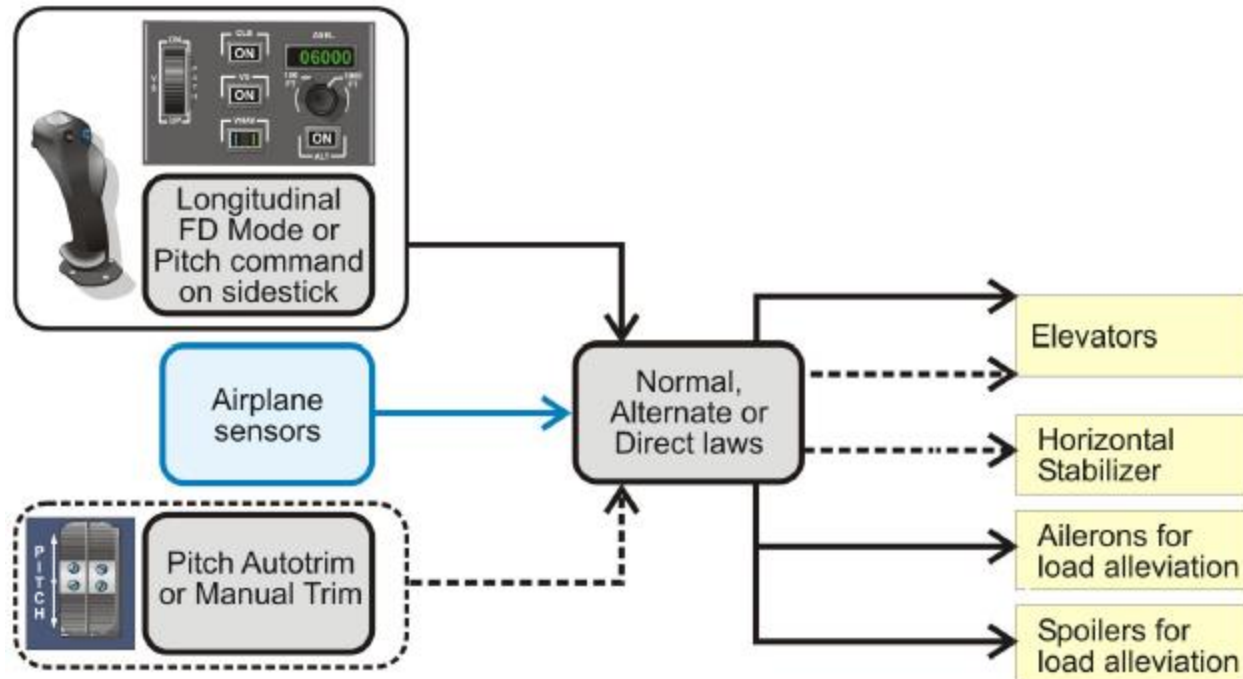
ON
V
S
DN
CLB
ON
VS
ON
VMO
ASEL
06000
100 FT
1000 FT
ON
ALT

Longitudinal FD Mode or Pitch command on sidestick

Airplane sensors

PITCH

Pitch Autotrim or Manual Trim

Normal, Alternate or Direct laws

Elevators

Horizontal Stabilizer

Ailerons for load alleviation

Spoilers for load alleviation